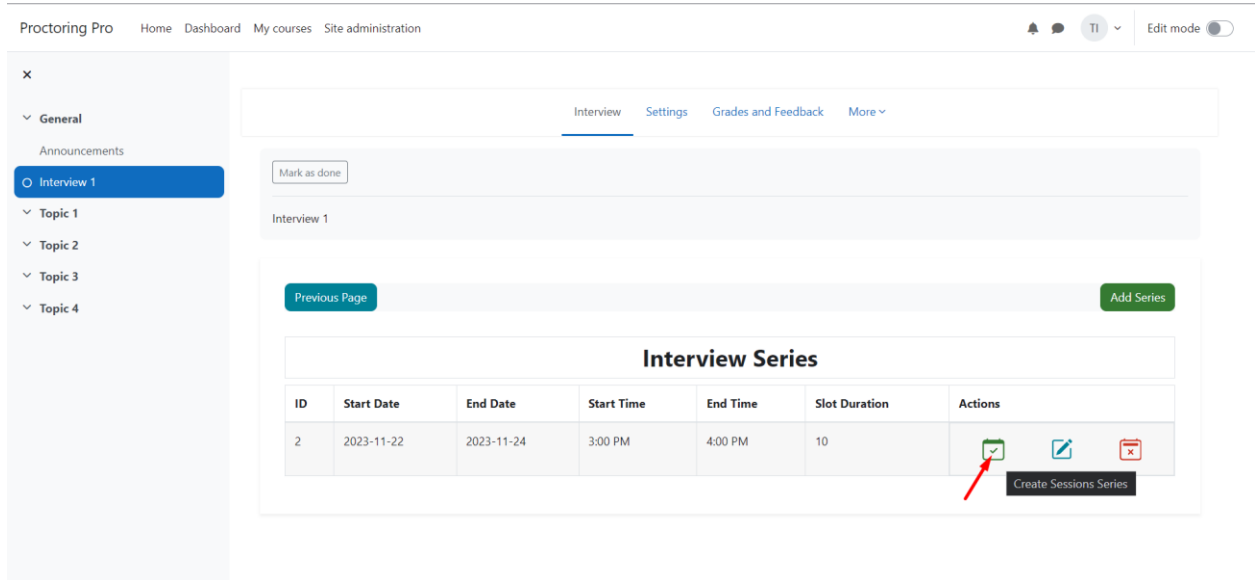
Proctoring Pro Home Dashboard My courses Site administration

TI

Edit mode

×

General

Announcements

Interview 1

Topic 1

Topic 2

Topic 3

Topic 4

Interview Settings Grades and Feedback More

Mark as done

Interview 1

Previous Page

Add Series

Interview Series

| ID | Start Date | End Date | Start Time | End Time | Slot Duration | Actions |
|---|---|---|---|---|---|---|
| 2 | 2023-11-22 | 2023-11-24 | 3:00 PM | 4:00 PM | 10 | |

Create Sessions Series